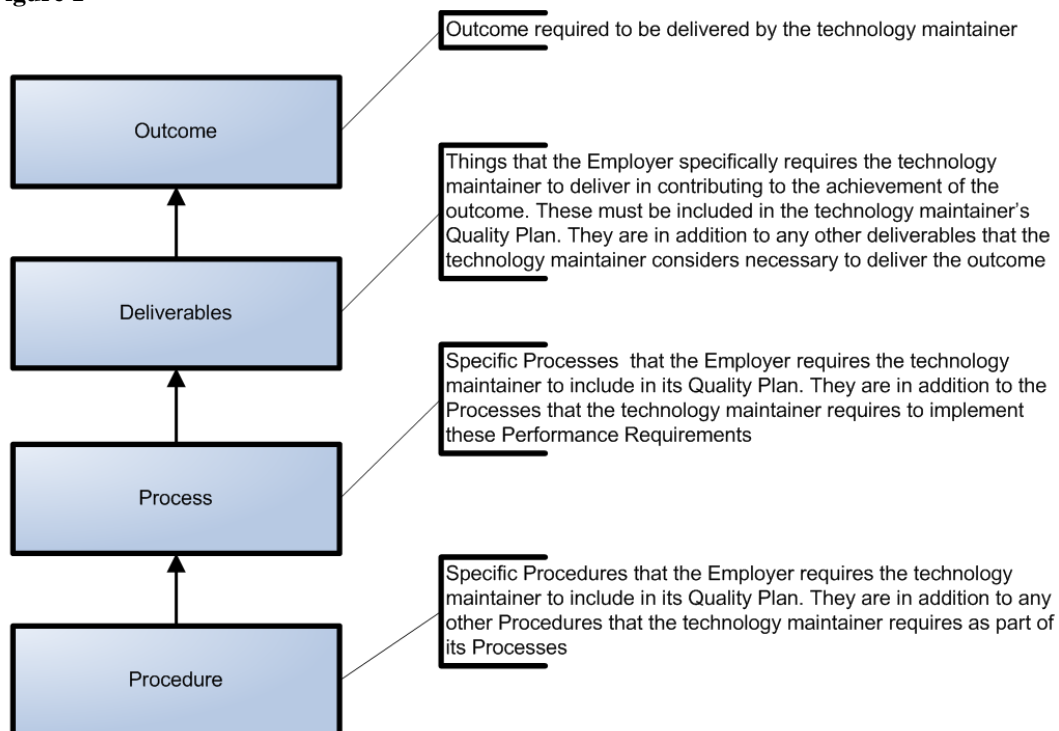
igure 1

Outcome

Outcome required to be delivered by the technology maintainer

Deliverables

Things that the Employer specifically requires the technology maintainer to deliver in contributing to the achievement of the outcome. These must be included in the technology maintainer's Quality Plan. They are in addition to any other deliverables that the technology maintainer considers necessary to deliver the outcome

Process

Specific Processes that the Employer requires the technology maintainer to include in its Quality Plan. They are in addition to the Processes that the technology maintainer requires to implement these Performance Requirements

Procedure

Specific Procedures that the Employer requires the technology maintainer to include in its Quality Plan. They are in addition to any other Procedures that the technology maintainer requires as part of its Processes